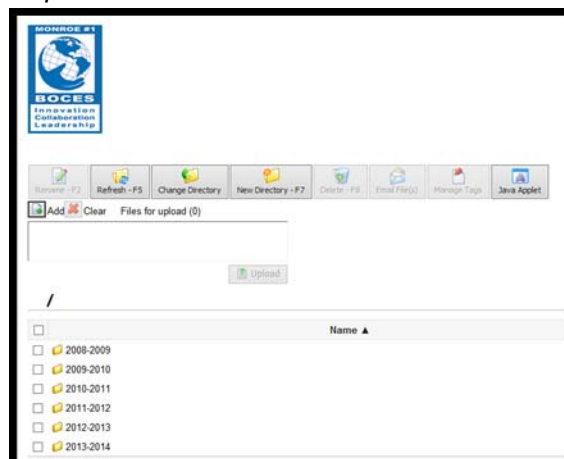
MONROE #1
BOCES
Innovation
Collaboration
Leadership

Rename - F2 Refresh - F5 Change Directory New Directory - F7 Delete - F8 Email File(s) Manage Tags Java Applet

Add Clear Files for upload (0)

Upload

/

| | Name ▲ |
|---|---|
| ☐ | 2008-2009 |
| ☐ | 2009-2010 |
| ☐ | 2010-2011 |
| ☐ | 2011-2012 |
| ☐ | 2012-2013 |
| ☐ | 2013-2014 |